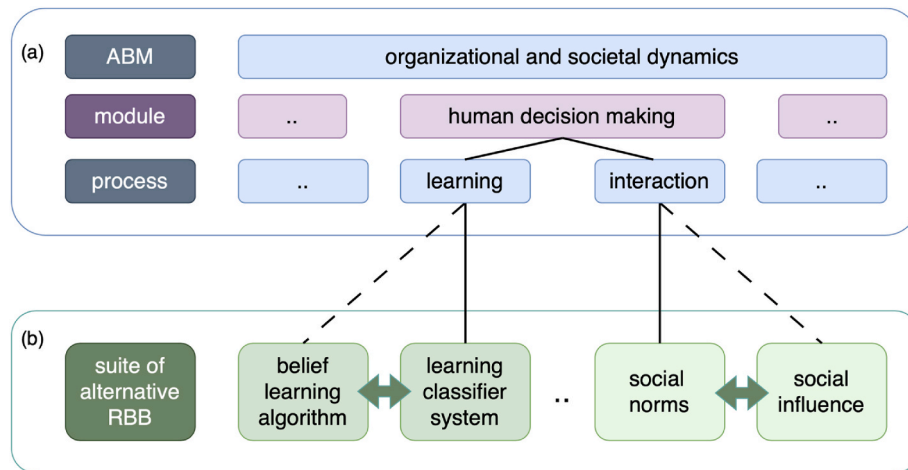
(a)

ABM

organizational and societal dynamics

module

..

human decision making

..

process

..

learning

interaction

..

(b)

suite of alternative RBB

belief learning algorithm

learning classifier system

..

social norms

social influence